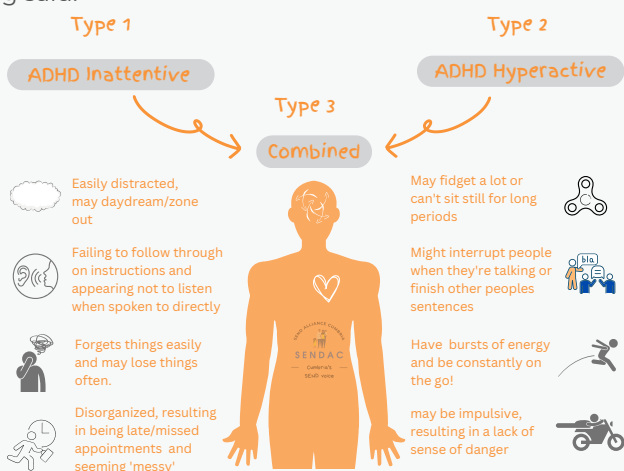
Type 1

ADHD Inattentive

Type 2

ADHD Hyperactive

Type 3

Combined

Easily distracted, may daydream/zone out

Failing to follow through on instructions and appearing not to listen when spoken to directly

Forgets things easily and may lose things often.

Disorganized, resulting in being late/missed appointments and seeming 'messy'

May fidget a lot or can't sit still for long periods

Might interrupt people when they're talking or finish other peoples sentences

Have bursts of energy and be constantly on the go!

may be impulsive, resulting in a lack of sense of danger

bla

SEND ALLIANCE CUMBRIA
SENDAC
Cumbria's SEND voice